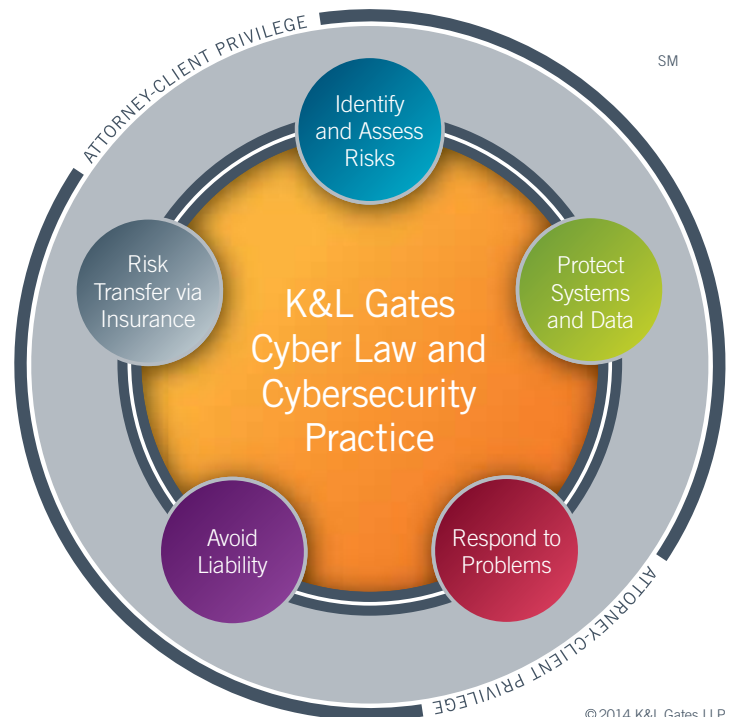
ATTORNEY-CLIENT PRIVILEGE

SM

Identify and Assess Risks

Protect Systems and Data

Respond to Problems

Avoid Liability

Risk Transfer via Insurance

K&L Gates Cyber Law and Cybersecurity Practice

ATTORNEY-CLIENT PRIVILEGE

© 2014 K&L Gates LLP